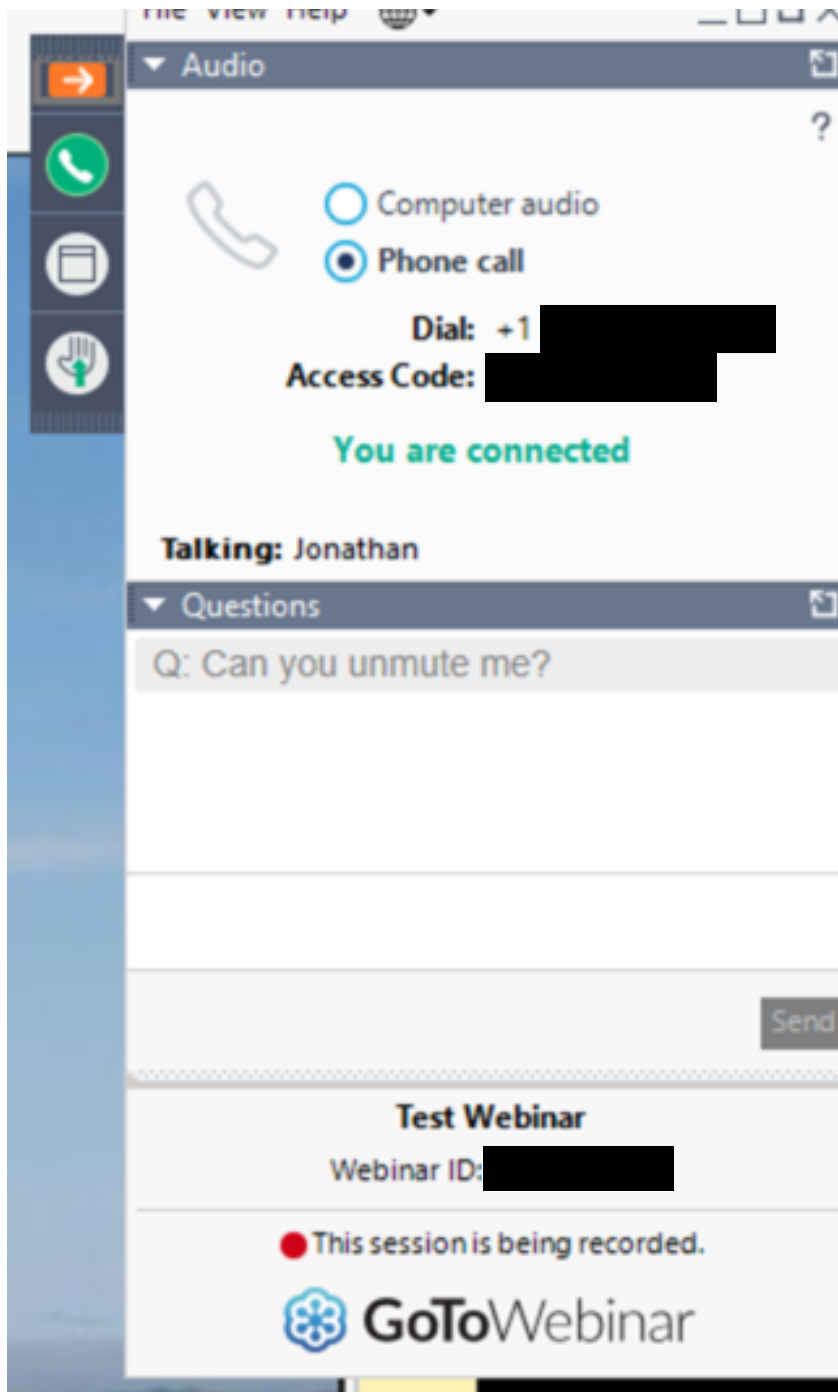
File View Help

Audio

?

Computer audio

Phone call

Dial: +1 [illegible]

Access Code: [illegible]

You are connected

Talking: Jonathan

Questions

Q: Can you unmute me?

Send

Test Webinar

Webinar ID: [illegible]

This session is being recorded.

GoToWebinar